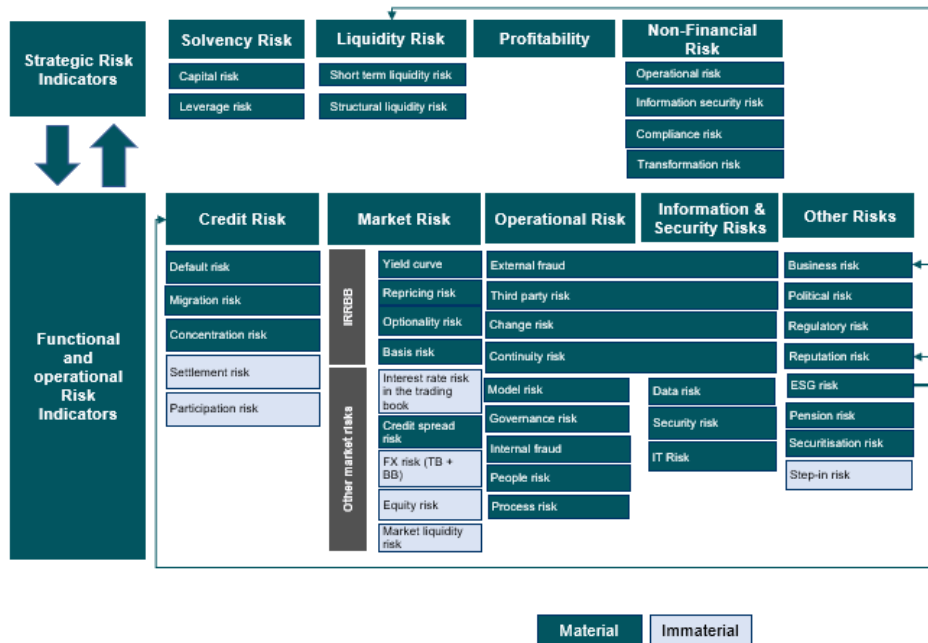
Strategic Risk Indicators

Solvency Risk
Capital risk
Leverage risk

Liquidity Risk
Short term liquidity risk
Structural liquidity risk

Profitability

Non-Financial Risk
Operational risk
Information security risk
Compliance risk
Transformation risk

Functional and operational Risk Indicators

Credit Risk
Default risk
Migration risk
Concentration risk
Settlement risk
Participation risk

Market Risk
IRRBB
Yield curve
Repricing risk
Optionality risk
Basis risk
Other market risks
Interest rate risk in the trading book
Credit spread risk
FX risk (TB + BB)
Equity risk
Market liquidity risk

Operational Risk
External fraud
Third party risk
Change risk
Continuity risk
Model risk
Governance risk
Internal fraud
People risk
Process risk

Information & Security Risks
Data risk
Security risk
IT Risk

Other Risks
Business risk
Political risk
Regulatory risk
Reputation risk
ESG risk
Pension risk
Securitisation risk
Step-in risk

Material
Immaterial